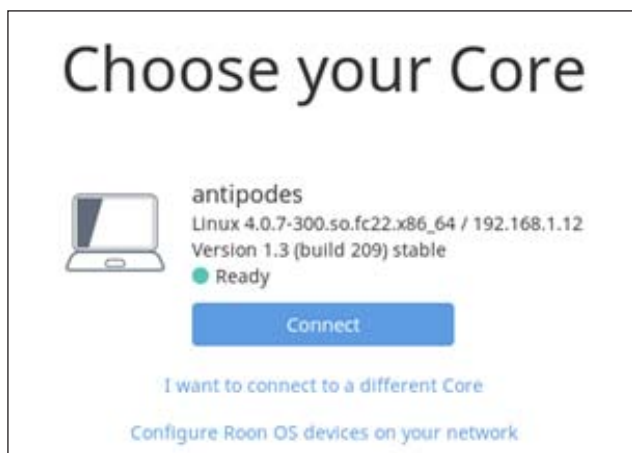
Choose your Core

antipodes
Linux 4.0.7-300.so.fc22.x86_64 / 192.168.1.12
Version 1.3 (build 209) stable
Ready

Connect

I want to connect to a different Core

Configure Roon OS devices on your network